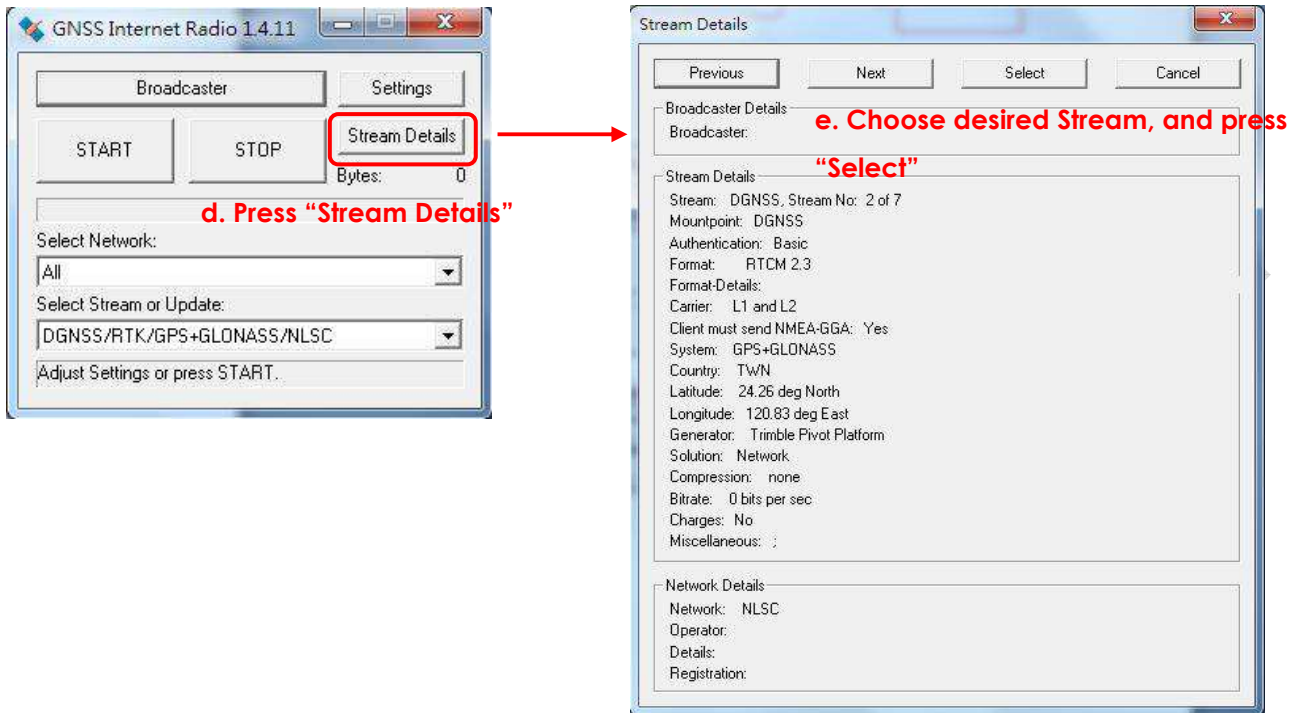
GNSS Internet Radio 1.4.11

Broadcaster
Settings
START
STOP
Stream Details
Bytes: 0

d. Press “Stream Details”

Select Network:
All
Select Stream or Update:
DGNSS/RTK/GPS+GLONASS/NLSC
Adjust Settings or press START.

Stream Details

Previous
Next
Select
Cancel

Broadcaster Details
Broadcaster:

e. Choose desired Stream, and press “Select”

Stream Details
Stream: DGNSS, Stream No: 2 of 7
Mountpoint: DGNSS
Authentication: Basic
Format: RTCM 2.3
Format-Details:
Carrier: L1 and L2
Client must send NMEA-GGA: Yes
System: GPS+GLONASS
Country: TWN
Latitude: 24.26 deg North
Longitude: 120.83 deg East
Generator: Trimble Pivot Platform
Solution: Network
Compression: none
Bitrate: 0 bits per sec
Charges: No
Miscellaneous: ;

Network Details
Network: NLSC
Operator:
Details:
Registration: